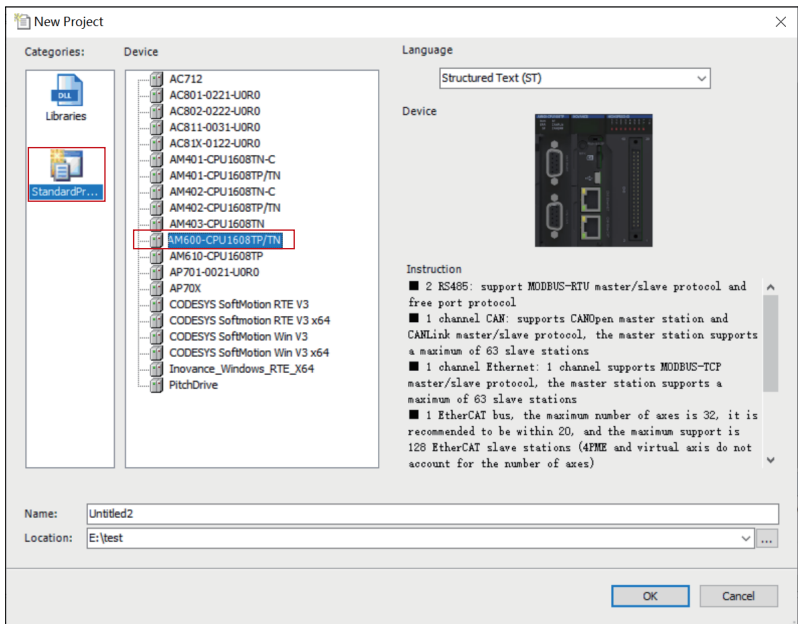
New Project

Categories:

DLL
Libraries

StandardPr...

Device

AC712
AC801-0221-U0R0
AC802-0222-U0R0
AC811-0031-U0R0
AC81X-0122-U0R0
AM401-CPU1608TN-C
AM401-CPU1608TP/TN
AM402-CPU1608TN-C
AM402-CPU1608TP/TN
AM403-CPU1608TN
AM600-CPU1608TP/TN
AM610-CPU1608TP
AP701-0021-U0R0
AP70X
CODESYS SoftMotion RTE V3
CODESYS SoftMotion RTE V3 x64
CODESYS SoftMotion Win V3
CODESYS SoftMotion Win V3 x64
Inovance_Windows_RTE_X64
PitchDrive

Language

Structured Text (ST)

Device

Instruction

■ 2 RS485: support MODBUS-RTU master/slave protocol and free port protocol
■ 1 channel CAN: supports CANOpen master station and CANLink master/slave protocol, the master station supports a maximum of 63 slave stations
■ 1 channel Ethernet: 1 channel supports MODBUS-TCP master/slave protocol, the master station supports a maximum of 63 slave stations
■ 1 EtherCAT bus, the maximum number of axes is 32, it is recommended to be within 20, and the maximum support is 128 EtherCAT slave stations (4PME and virtual axis do not account for the number of axes)

Name: Untitled2
Location: E:\test

OK
Cancel